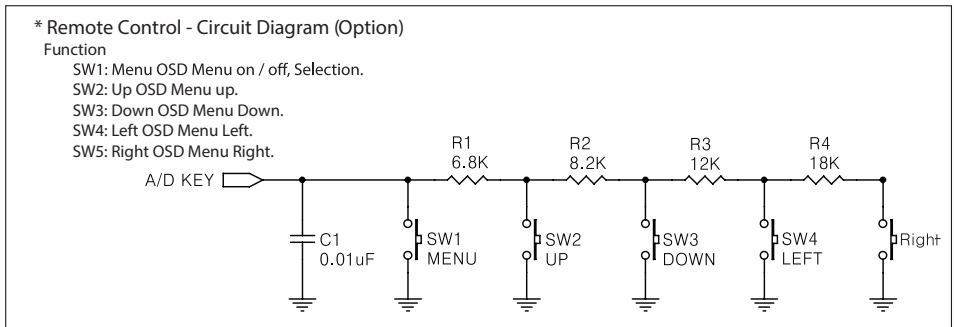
* Remote Control - Circuit Diagram (Option)
Function
SW1: Menu OSD Menu on / off, Selection.
SW2: Up OSD Menu up.
SW3: Down OSD Menu Down.
SW4: Left OSD Menu Left.
SW5: Right OSD Menu Right.

A/D KEY

R1
6.8K

R2
8.2K

R3
12K

R4
18K

C1
0.01uF

SW1
MENU

SW2
UP

SW3
DOWN

SW4
LEFT

Right